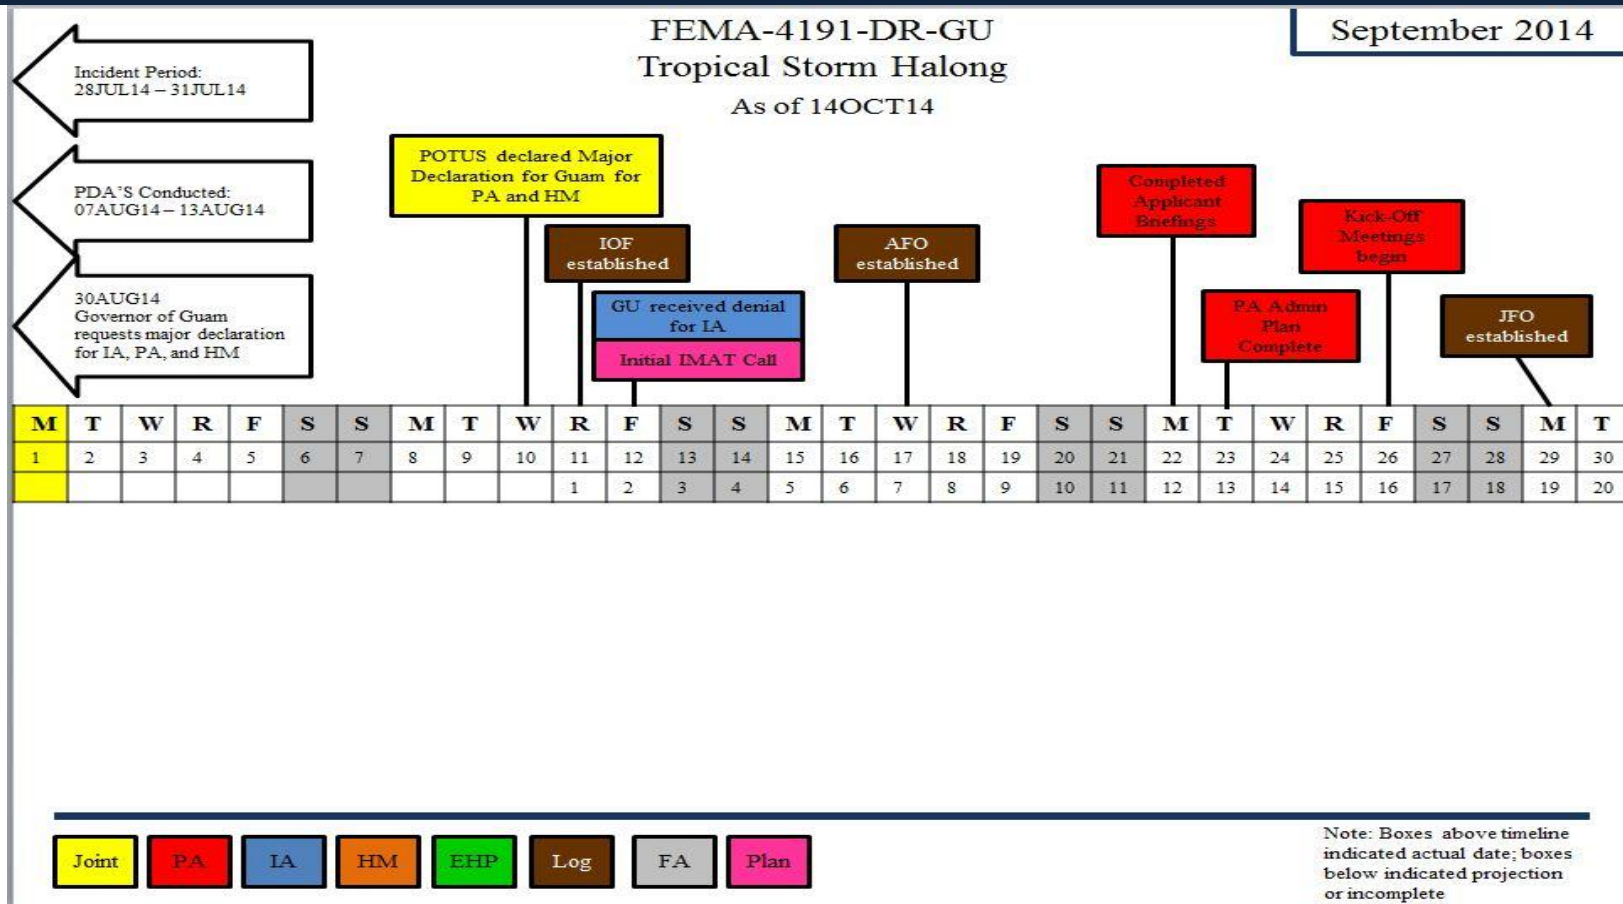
FEMA-4191-DR-GU
Tropical Storm Halong
As of 14OCT14

September 2014

Incident Period:
28JUL14 – 31JUL14

PDA'S Conducted:
07AUG14 – 13AUG14

30AUG14
Governor of Guam requests major declaration for IA, PA, and HM

POTUS declared Major Declaration for Guam for PA and HM

IOF established

GU received denial for IA

Initial IMAT Call

AFO established

Completed Applicant Briefings

PA Admin Plan Complete

Kick-Off Meetings begin

JFO established

| M | T | W | R | F | S | S | M | T | W | R | F | S | S | M | T | W | R | F | S | S | M | T | W | R | F | S | S | M | T |
|---|---|---|---|---|---|---|---|---|---|---|---|---|---|---|---|---|---|---|---|---|---|---|---|---|---|---|---|---|---|
| 1 | 2 | 3 | 4 | 5 | 6 | 7 | 8 | 9 | 10 | 11 | 12 | 13 | 14 | 15 | 16 | 17 | 18 | 19 | 20 | 21 | 22 | 23 | 24 | 25 | 26 | 27 | 28 | 29 | 30 |
| | | | | | | | | | | 1 | 2 | 3 | 4 | 5 | 6 | 7 | 8 | 9 | 10 | 11 | 12 | 13 | 14 | 15 | 16 | 17 | 18 | 19 | 20 |

Joint PA IA HM EHP Log FA Plan

Note: Boxes above timeline indicated actual date; boxes below indicated projection or incomplete